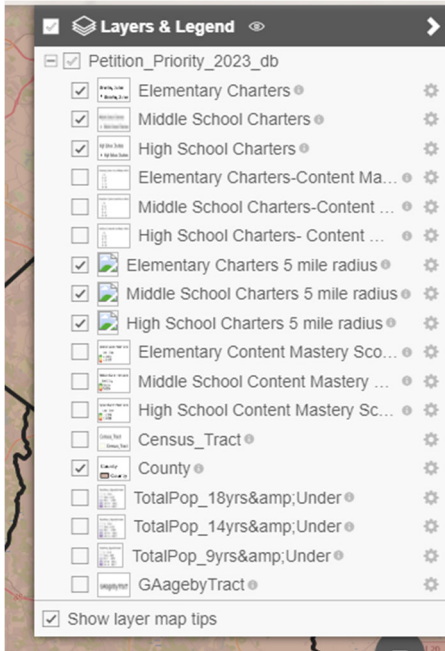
Layers & Legend

Petition_Priority_2023_db

Elementary Charters

Middle School Charters

High School Charters

Elementary Charters-Content Ma...

Middle School Charters-Content ...

High School Charters- Content ...

Elementary Charters 5 mile radius

Middle School Charters 5 mile radius

High School Charters 5 mile radius

Elementary Content Mastery Sco...

Middle School Content Mastery ...

High School Content Mastery Sc...

Census_Tract

County

TotalPop_18yrs&amp;Under

TotalPop_14yrs&amp;Under

TotalPop_9yrs&amp;Under

GAagebyTract

Show layer map tips